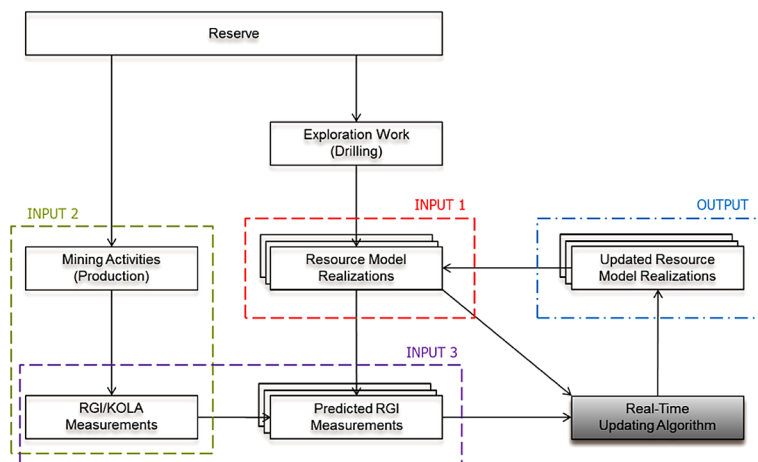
Reserve

Exploration Work (Drilling)

INPUT 2

INPUT 1

OUTPUT

Mining Activities (Production)

Resource Model Realizations

Updated Resource Model Realizations

INPUT 3

RGI/KOLA Measurements

Predicted RGI Measurements

Real-Time Updating Algorithm